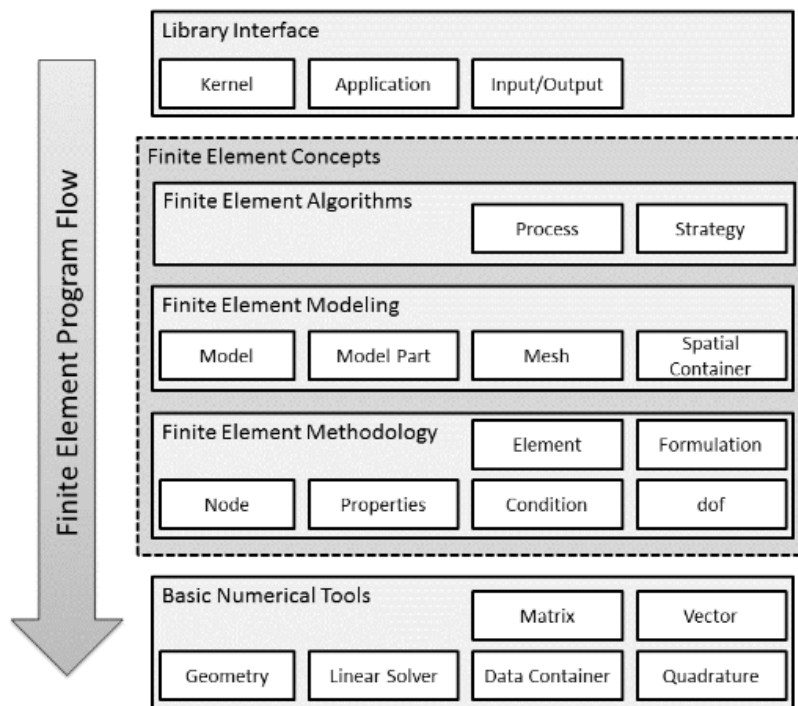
Finite Element Program Flow

Library Interface
Kernel
Application
Input/Output

Finite Element Concepts

Finite Element Algorithms
Process
Strategy

Finite Element Modeling
Model
Model Part
Mesh
Spatial Container

Finite Element Methodology
Element
Formulation
Node
Properties
Condition
dof

Basic Numerical Tools
Matrix
Vector
Geometry
Linear Solver
Data Container
Quadrature